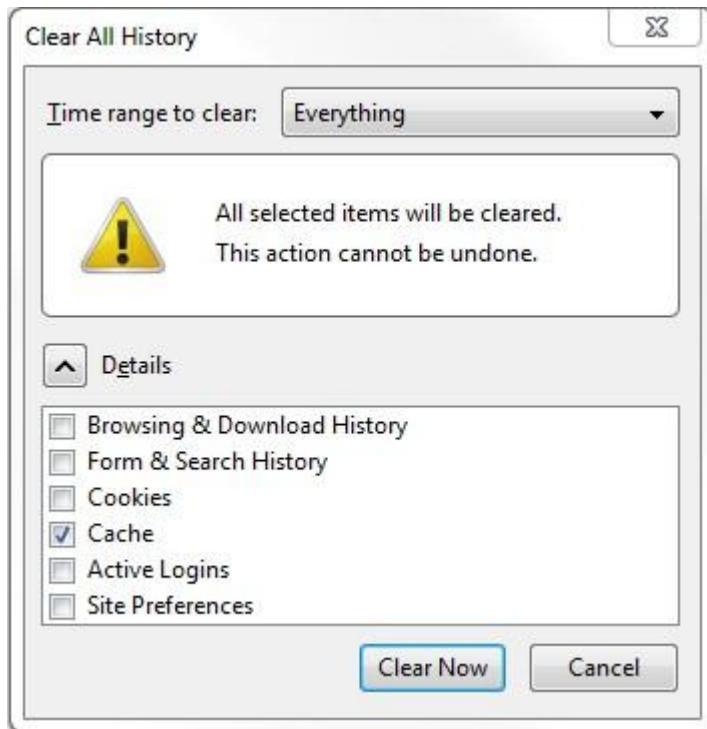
Clear All History

Time range to clear: Everything

All selected items will be cleared.
This action cannot be undone.

Details

Browsing & Download History
Form & Search History
Cookies
Cache
Active Logins
Site Preferences

Clear Now
Cancel